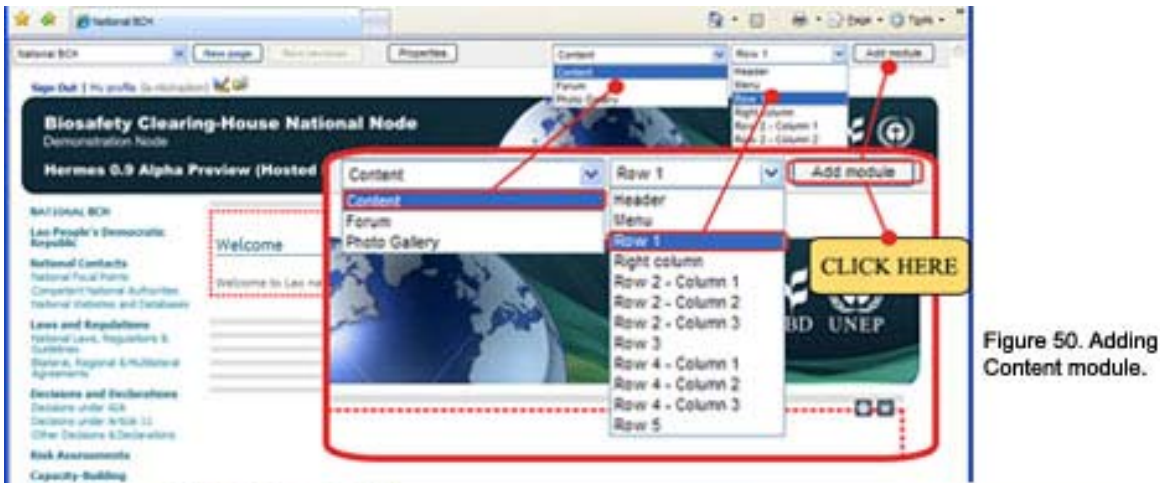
National BCH

Page · Tools ·

National BCH | New page | New devices | Properties | Content | Row 1 | Add module

Content
Forum
Photo Gallery

Header
Menu
Row 1
Right column
Row 2 - Column 1
Row 2 - Column 2

Sign Out | My profile (a-nbrapbm)

Biosafety Clearing-House National Node
Demonstration Node
Hermes 0.9 Alpha Preview (Hosted

NATIONAL BCH
Lao People's Democratic Republic
National Contacts
National Focal Points
Competent National Authorities
National Websites and Databases
Laws and Regulations
National Laws, Regulations & Guidelines
Bilateral, Regional & Multilateral Agreements
Decisions and Declarations
Decisions under AIA
Decisions under Article 11
Other Decisions & Declarations
Risk Assessments
Capacity-Building

Welcome
Welcome to Lao na

Content | Row 1 | Add module

Content
Forum
Photo Gallery

Header
Menu
Row 1
Right column
Row 2 - Column 1
Row 2 - Column 2
Row 2 - Column 3
Row 3
Row 4 - Column 1
Row 4 - Column 2
Row 4 - Column 3
Row 5

CLICK HERE

BD UNEP

Figure 50. Adding Content module.